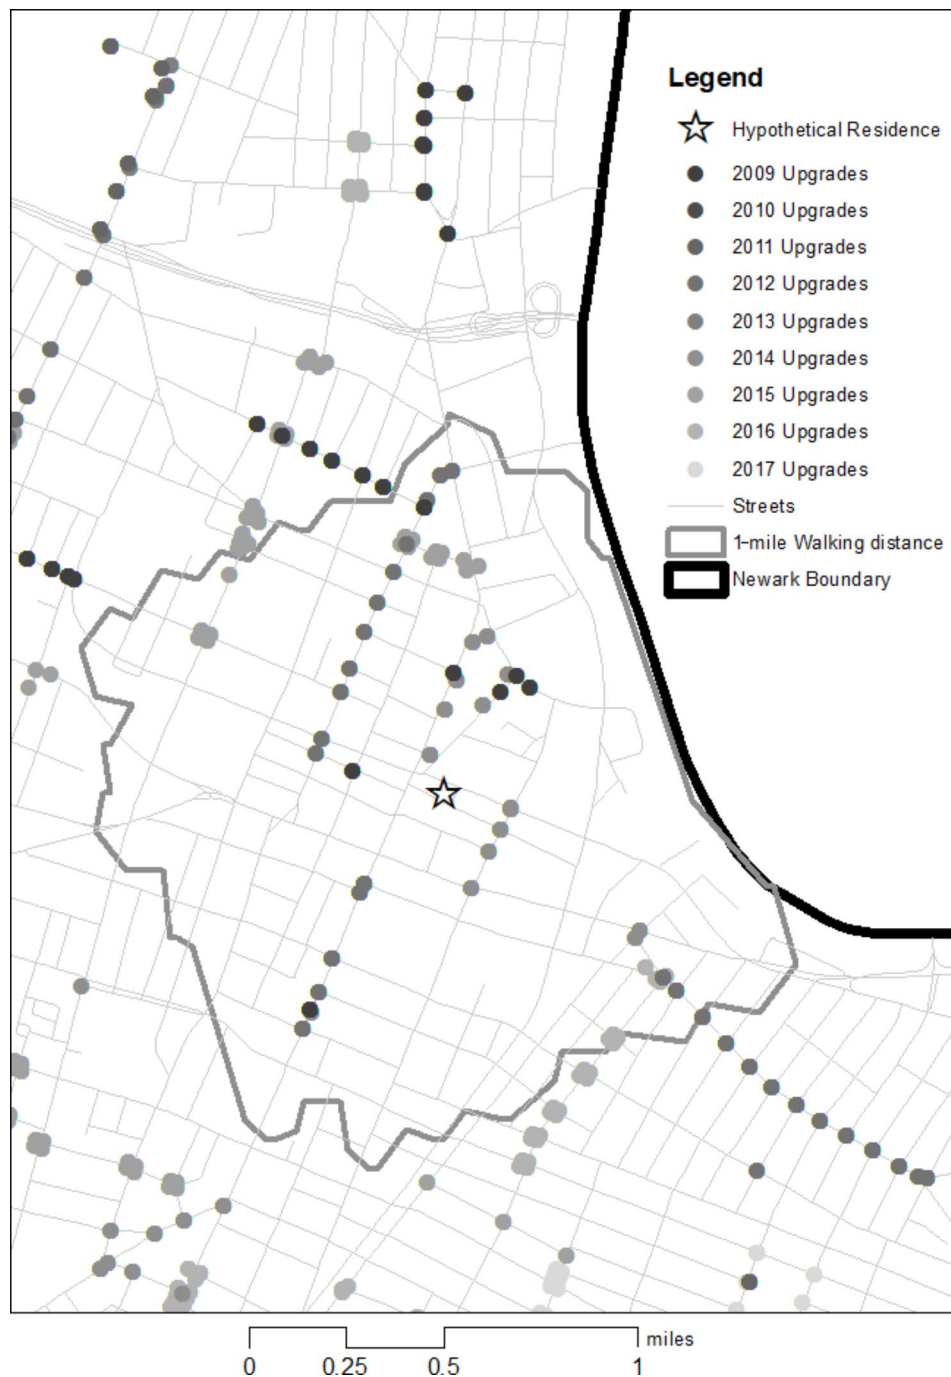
Legend
Hypothetical Residence
2009 Upgrades
2010 Upgrades
2011 Upgrades
2012 Upgrades
2013 Upgrades
2014 Upgrades
2015 Upgrades
2016 Upgrades
2017 Upgrades
Streets
1-mile Walking distance
Newark Boundary

0 0.25 0.5 1 miles